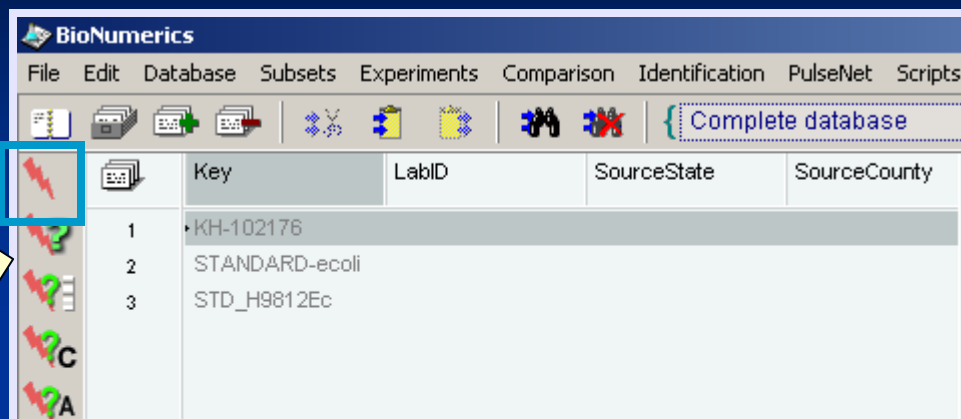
BioNumerics

File Edit Database Subsets Experiments Comparison Identification PulseNet Scripts

Complete database

| | Key | LabID | SourceState | SourceCounty |
|---|---|---|---|---|
| 1 | KH-102176 | | | |
| 2 | STANDARD-ecoli | | | |
| 3 | STD_H9812Ec | | | |

C
A